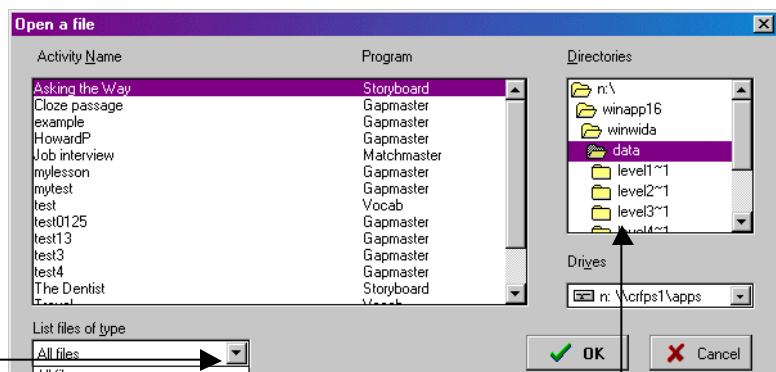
Open a file

| Activity Name | Program |
|---|---|
| Asking the Way | Storyboard |
| Cloze passage | Gapmaster |
| example | Gapmaster |
| HowardP | Gapmaster |
| Job interview | Matchmaster |
| mylesson | Gapmaster |
| mytest | Gapmaster |
| test | Vocab |
| test0125 | Gapmaster |
| test13 | Gapmaster |
| test3 | Gapmaster |
| test4 | Gapmaster |
| The Dentist | Storyboard |
| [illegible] | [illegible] |

Directories

n:\
winapp16
winwida
data
level1~1
level2~1
level3~1
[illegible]

Drives

n: \\crfps1\apps

List files of type

All files

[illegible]

OK

Cancel